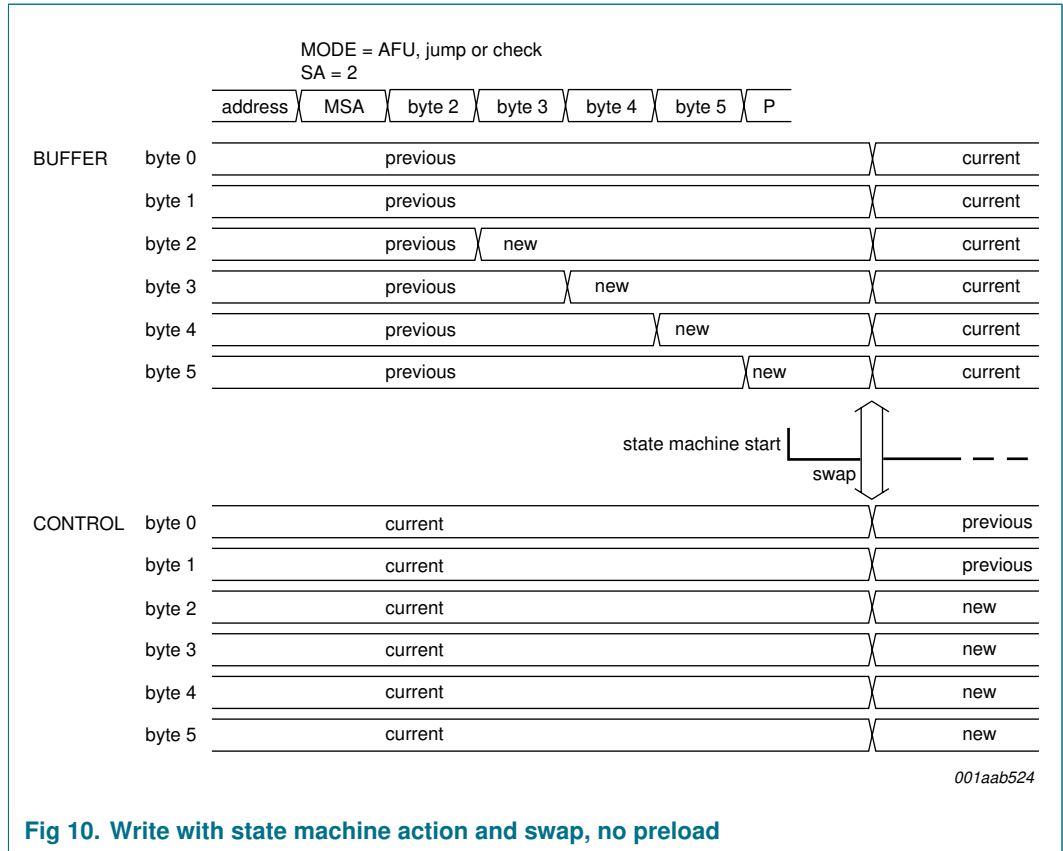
MODE = AFU, jump or check
SA = 2

address MSA byte 2 byte 3 byte 4 byte 5 P

BUFFER byte 0 previous current
byte 1 previous current
byte 2 previous new current
byte 3 previous new current
byte 4 previous new current
byte 5 previous new current

state machine start
swap

CONTROL byte 0 current previous
byte 1 current previous
byte 2 current new
byte 3 current new
byte 4 current new
byte 5 current new

001aab524

Fig 10. Write with state machine action and swap, no preload